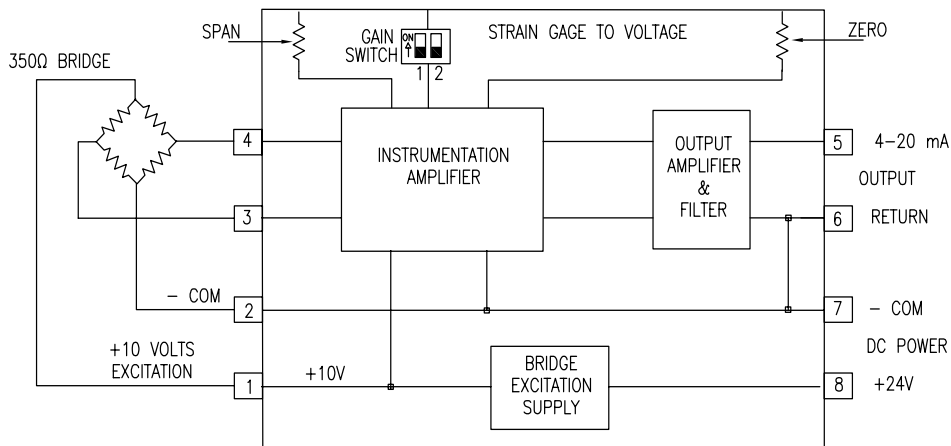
SPAN

GAIN SWITCH

ON

1 2

STRAIN GAGE TO VOLTAGE

ZERO

350Ω BRIDGE

4

3

2

1

INSTRUMENTATION AMPLIFIER

OUTPUT AMPLIFIER & FILTER

5

6

7

8

4–20 mA

OUTPUT

RETURN

– COM

– COM

DC POWER

+24V

+10 VOLTS EXCITATION

+10V

BRIDGE EXCITATION SUPPLY